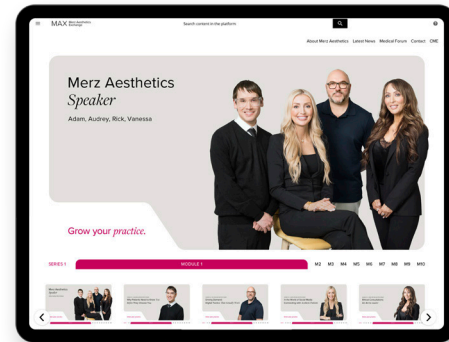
MAX Merz Aesthetics Exchange

Search content in the platform

About Merz Aesthetics Latest News Medical Forum Contact CME

Merz Aesthetics Speaker

Adam, Audrey, Rick, Vanessa

Grow your practice.

SERIES 1

MODULE 1

M2 M3 M4 M5 M6 M7 M8 M9 M10

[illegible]

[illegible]

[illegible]

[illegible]

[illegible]